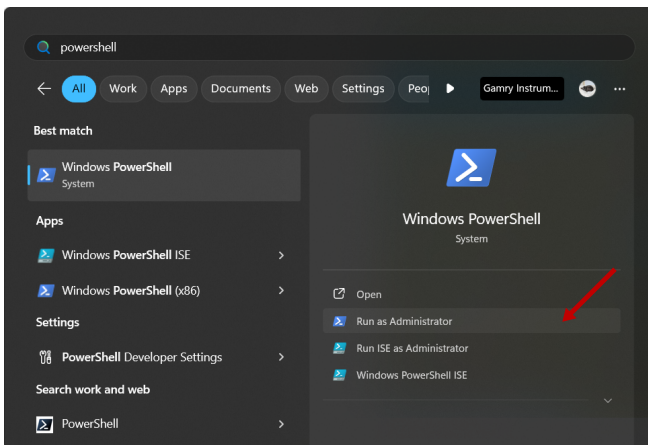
powershell

All Work Apps Documents Web Settings Peop Gamry Instrum... ...

Best match

Windows PowerShell
System

Apps

Windows PowerShell ISE

Windows PowerShell (x86)

Settings

PowerShell Developer Settings

Search work and web

PowerShell

Windows PowerShell
System

Open

Run as Administrator

Run ISE as Administrator

Windows PowerShell ISE